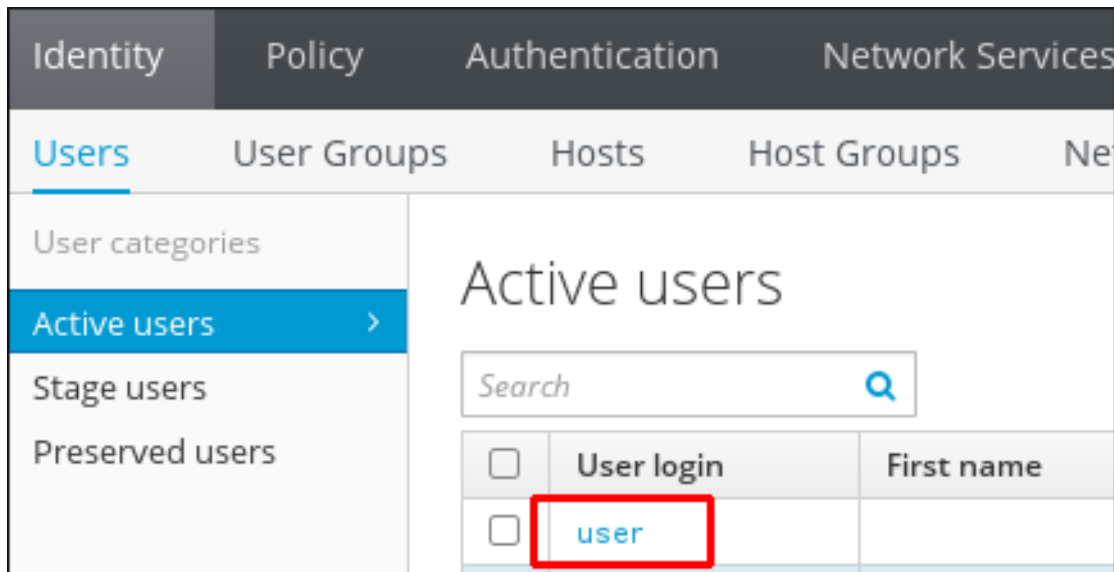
Identity Policy Authentication Network Services

Users User Groups Hosts Host Groups Ne

User categories

Active users >

Stage users

Preserved users

Active users

Search

| | User login | First name |
|---|---|---|
| | user | |